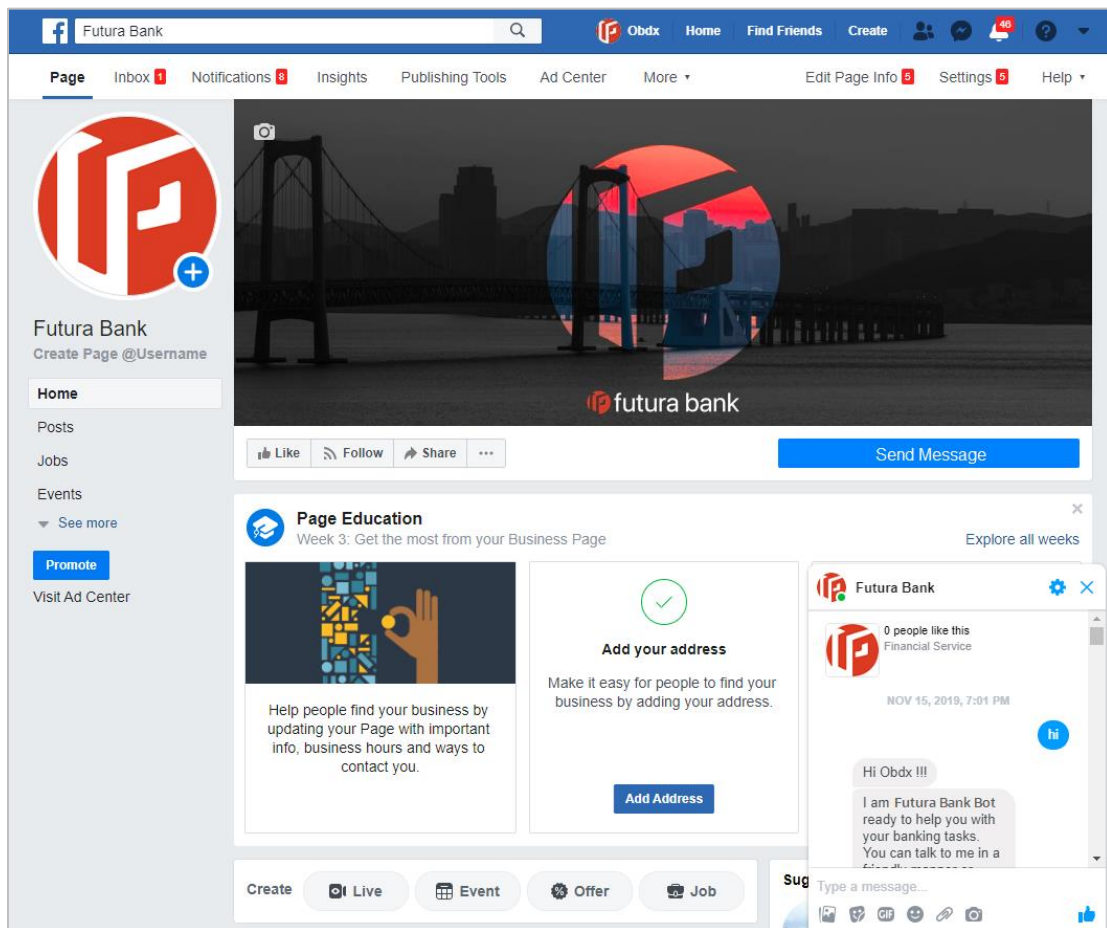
f Futura Bank

Obdx Home Find Friends Create 46

Page Inbox 1 Notifications 8 Insights Publishing Tools Ad Center More ▾ Edit Page Info 5 Settings 5 Help ▾

Futura Bank
Create Page @Username

Home
Posts
Jobs
Events
See more

Promote
Visit Ad Center

futura bank

Like Follow Share ···

Send Message

Page Education
Week 3: Get the most from your Business Page

Explore all weeks

Help people find your business by updating your Page with important info, business hours and ways to contact you.

Add your address
Make it easy for people to find your business by adding your address.

Add Address

Create Live Event Offer Job

Sug

Futura Bank

0 people like this
Financial Service

NOV 15, 2019, 7:01 PM

hi

Hi Obdx !!!

I am Futura Bank Bot ready to help you with your banking tasks. You can talk to me in a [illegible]

Type a message...